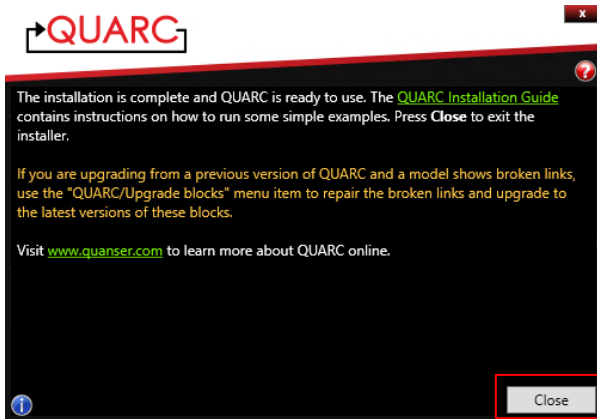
QUARC

x

?

The installation is complete and QUARC is ready to use. The QUARC Installation Guide contains instructions on how to run some simple examples. Press **Close** to exit the installer.

If you are upgrading from a previous version of QUARC and a model shows broken links, use the "QUARC/Upgrade blocks" menu item to repair the broken links and upgrade to the latest versions of these blocks.

Visit www.quanser.com to learn more about QUARC online.

i

Close